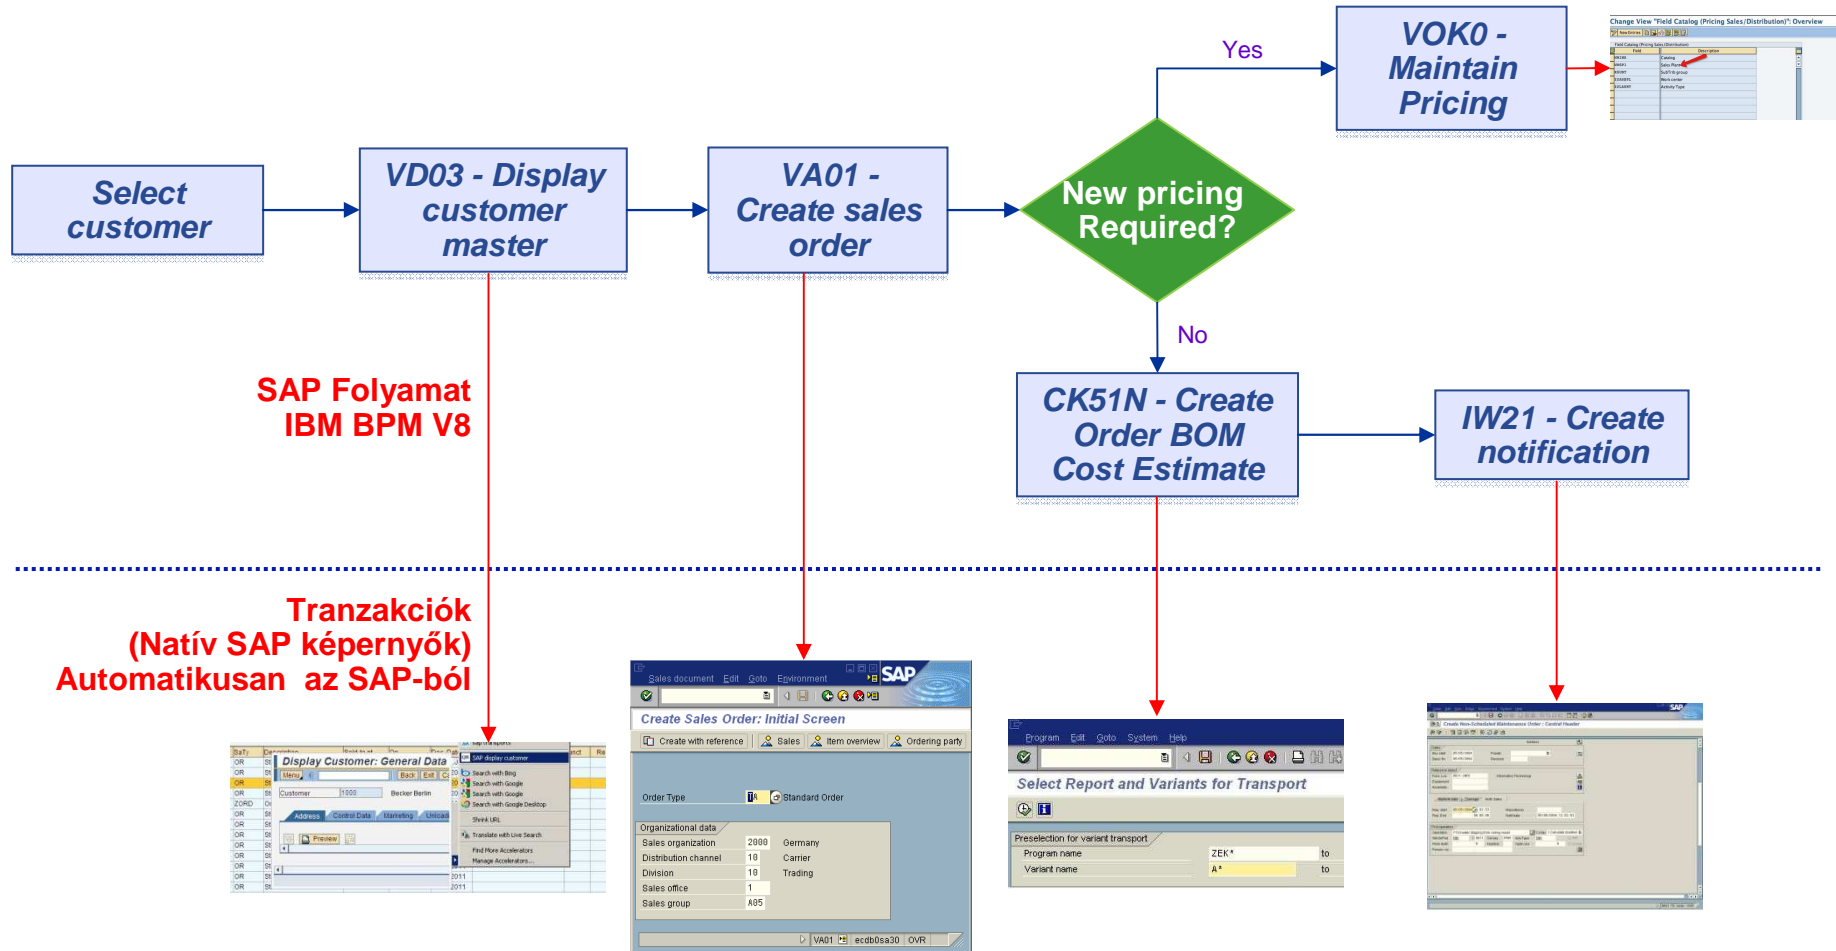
Select customer

VD03 - Display customer master

VA01 - Create sales order

New pricing Required?

Yes

VOK0 - Maintain Pricing

No

CK51N - Create Order BOM Cost Estimate

IW21 - Create notification

SAP Folyamat
IBM BPM V8

Tranzakciók
(Natív SAP képernyők)
Automatikusan az SAP-ból

Display Customer: General Data

Customer 1000 Becker Berlin

Address Control Data Marketing

SAP display customer
Search with Bing
Search with Google
Search with Google
Search with Google Desktop
Shrink URL
Translate with Live Search
Find More Accelerators
Manage Accelerators...

Sales document Edit Goto Environment

Create Sales Order: Initial Screen

Create with reference Sales Item overview Ordering party

Order Type Standard Order

Organizational data
Sales organization 2000 Germany
Distribution channel 10 Carrier
Division 10 Trading
Sales office 1
Sales group A05

VA01 ecdb0sa30 OVR

Program Edit Goto System Help

Select Report and Variants for Transport

Preselection for variant transport
Program name ZEK* to
Variant name A* to

Change View "Field Catalog (Pricing Sales/Distribution)": Overview

Create Non-Scheduled Maintenance Order : Central Header